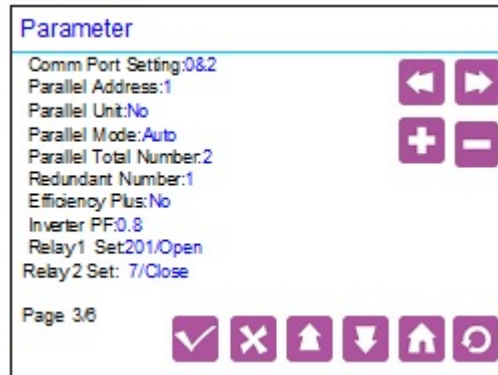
Parameter

Comm Port Setting:0&2
Parallel Address:1
Parallel Unit:No
Parallel Mode:Auto
Parallel Total Number:2
Redundant Number:1
Efficiency Plus:No
Inverter PF:0.8
Relay1 Set:201/Open
Relay2 Set: 7/Close

Page 3/6